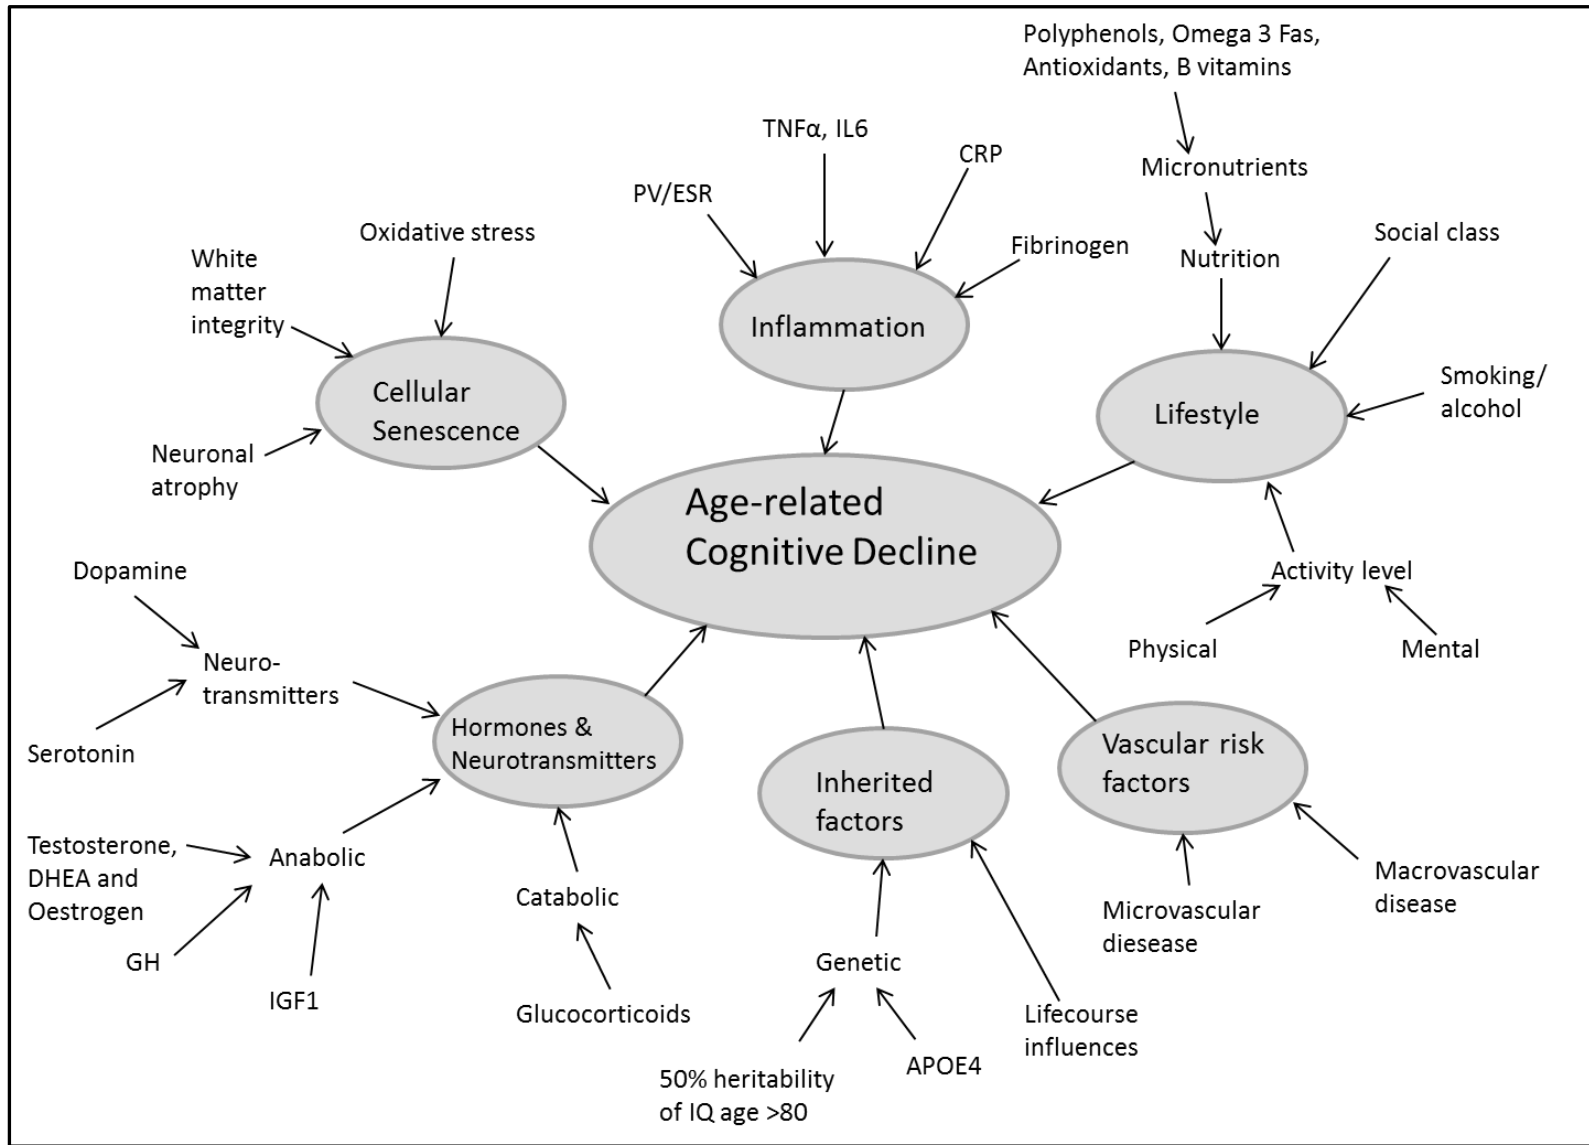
Polyphenols, Omega 3 Fas, Antioxidants, B vitamins

TNFα, IL6

CRP

Micronutrients

PV/ESR

Oxidative stress

Fibrinogen

Nutrition

Social class

White matter integrity

Inflammation

Cellular Senescence

Smoking/ alcohol

Lifestyle

Neuronal atrophy

Age-related Cognitive Decline

Dopamine

Activity level

Neuro-transmitters

Physical

Mental

Serotonin

Hormones & Neurotransmitters

Vascular risk factors

Inherited factors

Testosterone, DHEA and Oestrogen

Anabolic

Catabolic

Macrovascular disease

Microvascular diesease

GH

Genetic

IGF1

Glucocorticoids

Lifecourse influences

APOE4

50% heritability of IQ age >80